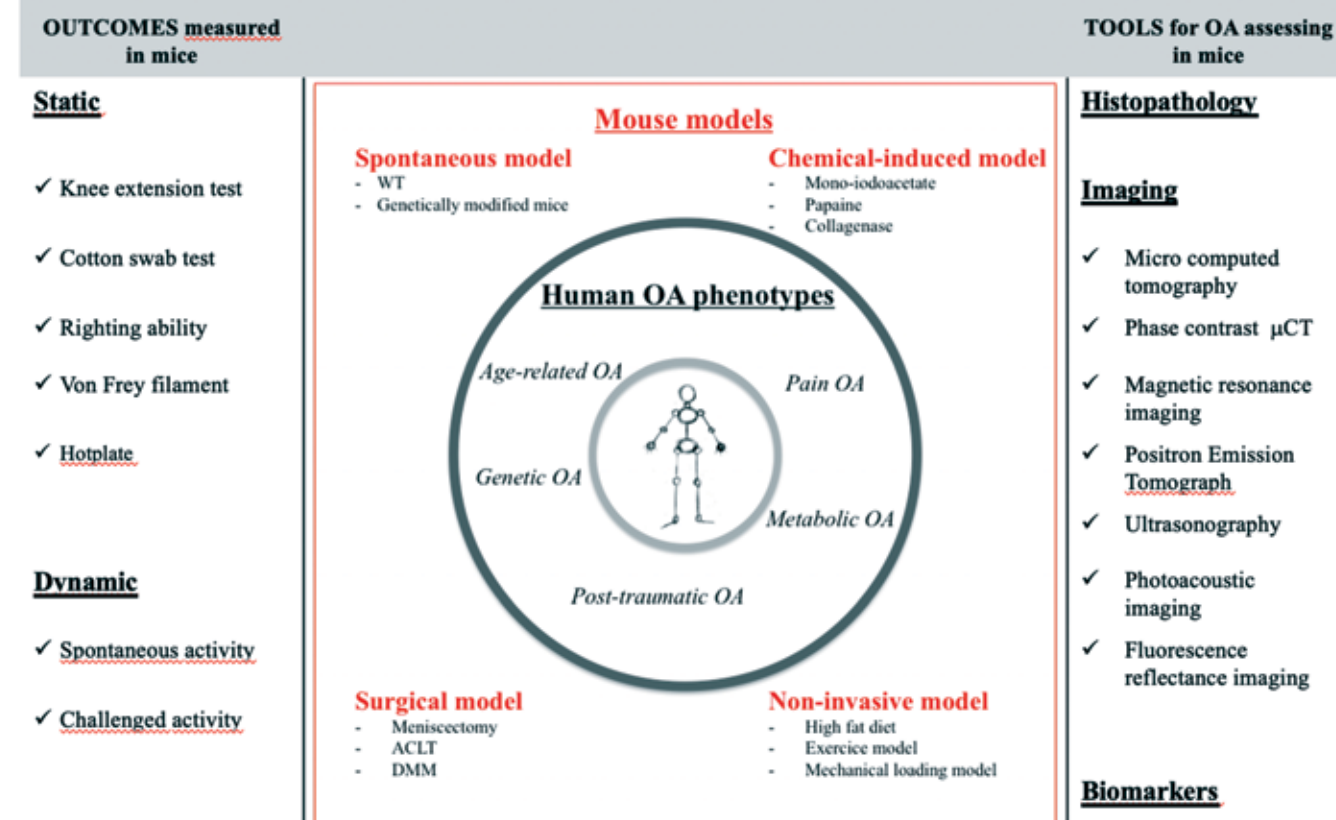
OUTCOMES measured in mice

TOOLS for OA assessing in mice

Static

✓ Knee extension test

✓ Cotton swab test

✓ Righting ability

✓ Von Frey filament

✓ Hotplate

Dynamic

✓ Spontaneous activity

✓ Challenged activity

Mouse models

Spontaneous model
- WT
- Genetically modified mice

Chemical-induced model
- Mono-iodoacetate
- Papaine
- Collagenase

Human OA phenotypes

Age-related OA

Pain OA

Genetic OA

Metabolic OA

Post-traumatic OA

Surgical model
- Meniscectomy
- ACLT
- DMM

Non-invasive model
- High fat diet
- Exercice model
- Mechanical loading model

Histopathology

Imaging

✓ Micro computed tomography

✓ Phase contrast μCT

✓ Magnetic resonance imaging

✓ Positron Emission Tomograph

✓ Ultrasonography

✓ Photoacoustic imaging

✓ Fluorescence reflectance imaging

Biomarkers